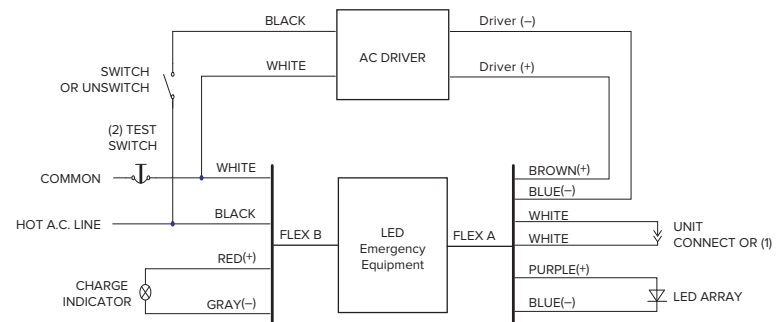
BLACK

AC DRIVER

Driver (–)

SWITCH OR UNSWITCH

WHITE

Driver (+)

(2) TEST SWITCH

COMMON

WHITE

BROWN(+)

BLUE(–)

HOT A.C. LINE

BLACK

FLEX B

LED Emergency Equipment

FLEX A

WHITE

WHITE

UNIT CONNECT OR (1)

RED(+)

CHARGE INDICATOR

GRAY(–)

PURPLE(+)

BLUE(–)

LED ARRAY